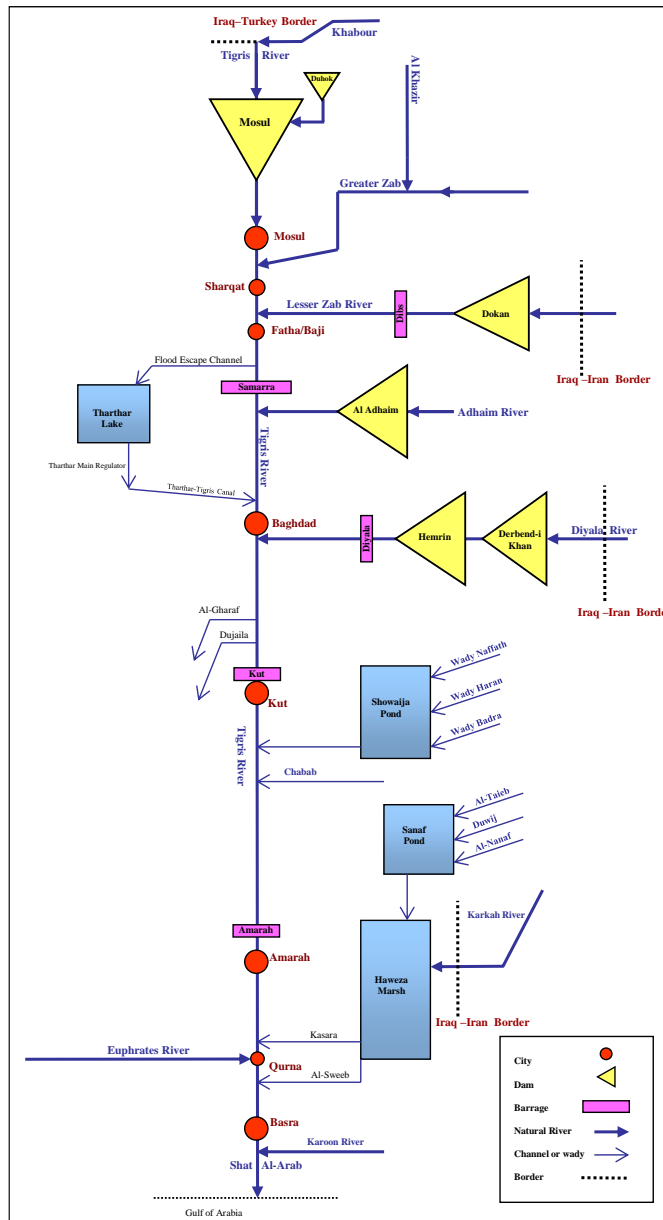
Iraq–Turkey Border
Khabour
Tigris River
Duhok
Al Khazir
Mosul
Greater Zab
Mosul
Sharqat
Lesser Zab River
Dibs
Dokan
Fatha/Baji
Flood Escape Channel
Iraq –Iran Border
Samarra
Tharthar Lake
Al Adhaim
Adhaim River
Tigris River
Tharthar Main Regulator
Tharthar-Tigris Canal
Baghdad
Diyala
Hemrin
Derbend-i Khan
Diyala River
Iraq –Iran Border
Al-Gharaf
Dujaila
Kut
Kut
Showaija Pond
Wady Naffath
Wady Haran
Wady Badra
Tigris River
Chabab
Sanaf Pond
Al-Taieb
Duwij
Al-Nanaf
Karkah River
Amarah
Amarah
Haweza Marsh
Iraq –Iran Border
Kasara
Euphrates River
Qurna
Al-Sweeb
Basra
Karoon River
Shat Al-Arab
Gulf of Arabia

City
Dam
Barrage
Natural River
Channel or wady
Border